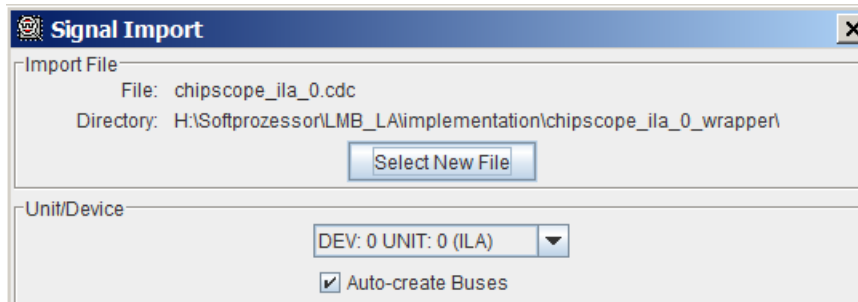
Signal Import

Import File

File: chipscope_ila_0.cdc

Directory: H:\Softprozessor\LMB_LA\implementation\chipscope_ila_0_wrapper\

Select New File

Unit/Device

DEV: 0 UNIT: 0 (ILA)

Auto-create Buses